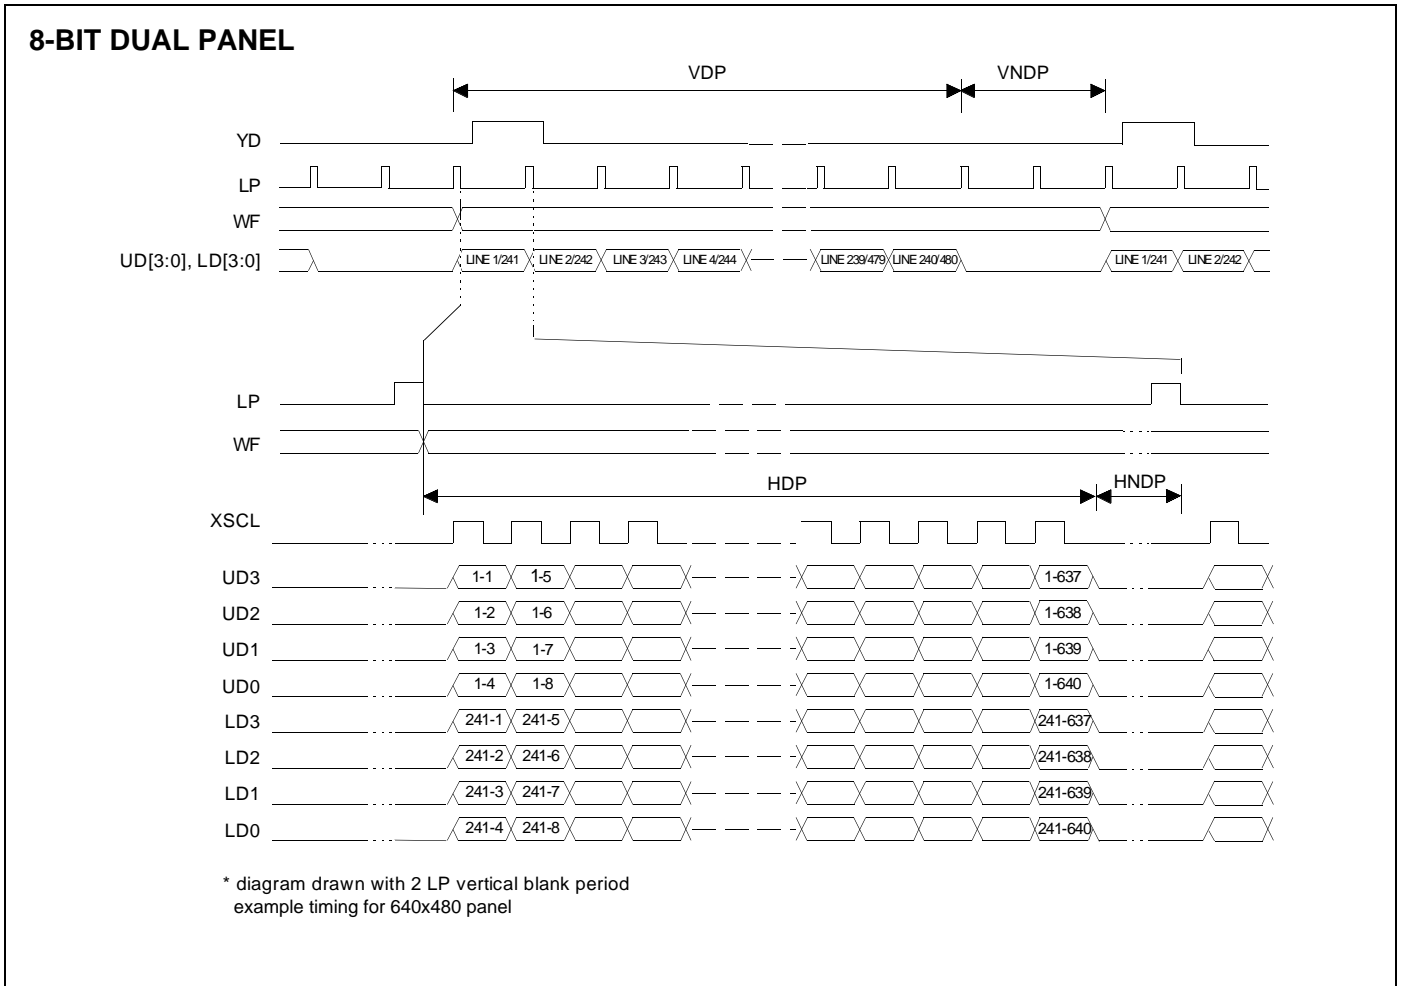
8-BIT DUAL PANEL

VDP
VNDP

YD
LP
WF
UD[3:0], LD[3:0]

LINE 1/241
LINE 2/242
LINE 3/243
LINE 4/244
LINE 239/479
LINE 240/480
LINE 1/241
LINE 2/242

LP
WF

HDP
HNDP

XSCL

UD3
1-1
1-5
1-637

UD2
1-2
1-6
1-638

UD1
1-3
1-7
1-639

UD0
1-4
1-8
1-640

LD3
241-1
241-5
241-637

LD2
241-2
241-6
241-638

LD1
241-3
241-7
241-639

LD0
241-4
241-8
241-640

* diagram drawn with 2 LP vertical blank period
example timing for 640x480 panel